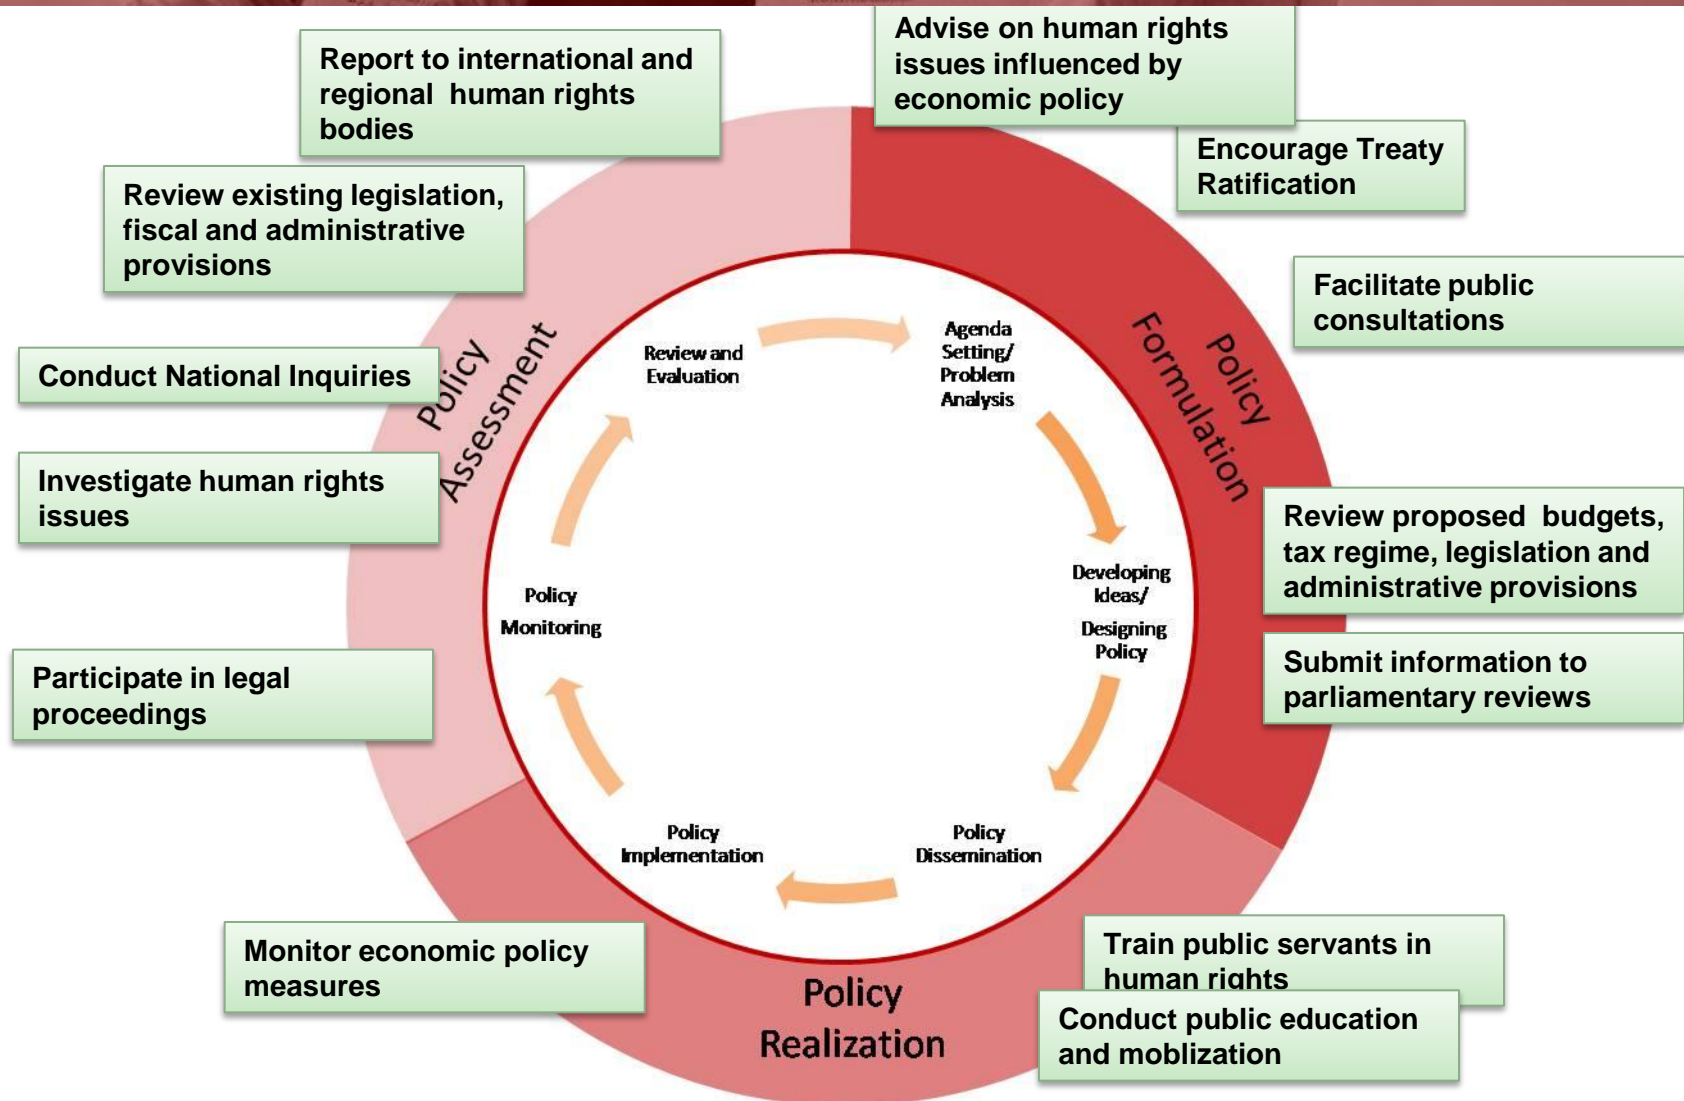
Report to international and regional human rights bodies

Advise on human rights issues influenced by economic policy

Encourage Treaty Ratification

Review existing legislation, fiscal and administrative provisions

Facilitate public consultations

Conduct National Inquiries

Policy Assessment

Policy Formulation

Review and Evaluation

Agenda Setting/ Problem Analysis

Investigate human rights issues

Review proposed budgets, tax regime, legislation and administrative provisions

Policy Monitoring

Developing Ideas/ Designing Policy

Submit information to parliamentary reviews

Participate in legal proceedings

Policy Implementation

Policy Dissemination

Monitor economic policy measures

Train public servants in human rights

Policy Realization

Conduct public education and moblization